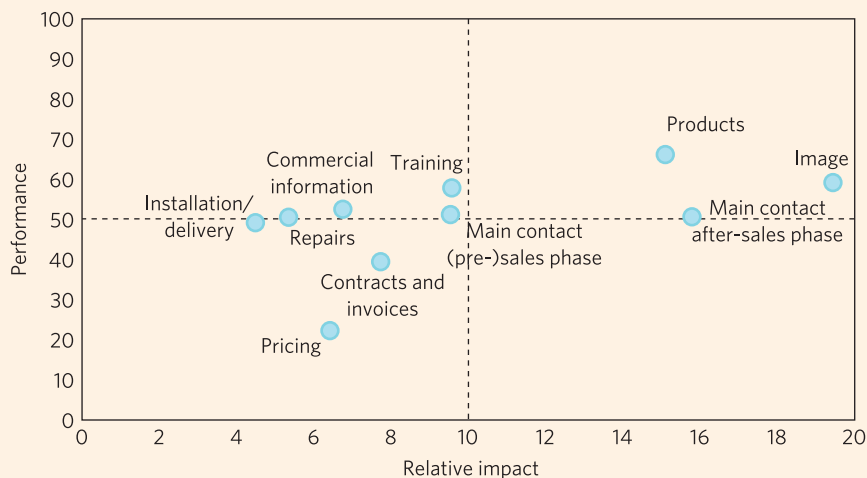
100
90
80
70
60
50
40
30
20
10
0
Performance

Products
Image
Commercial information
Training
Installation/ delivery
Repairs
Main contact after-sales phase
Main contact (pre-)sales phase
Contracts and invoices
Pricing

0
2
4
6
8
10
12
14
16
18
20
Relative impact